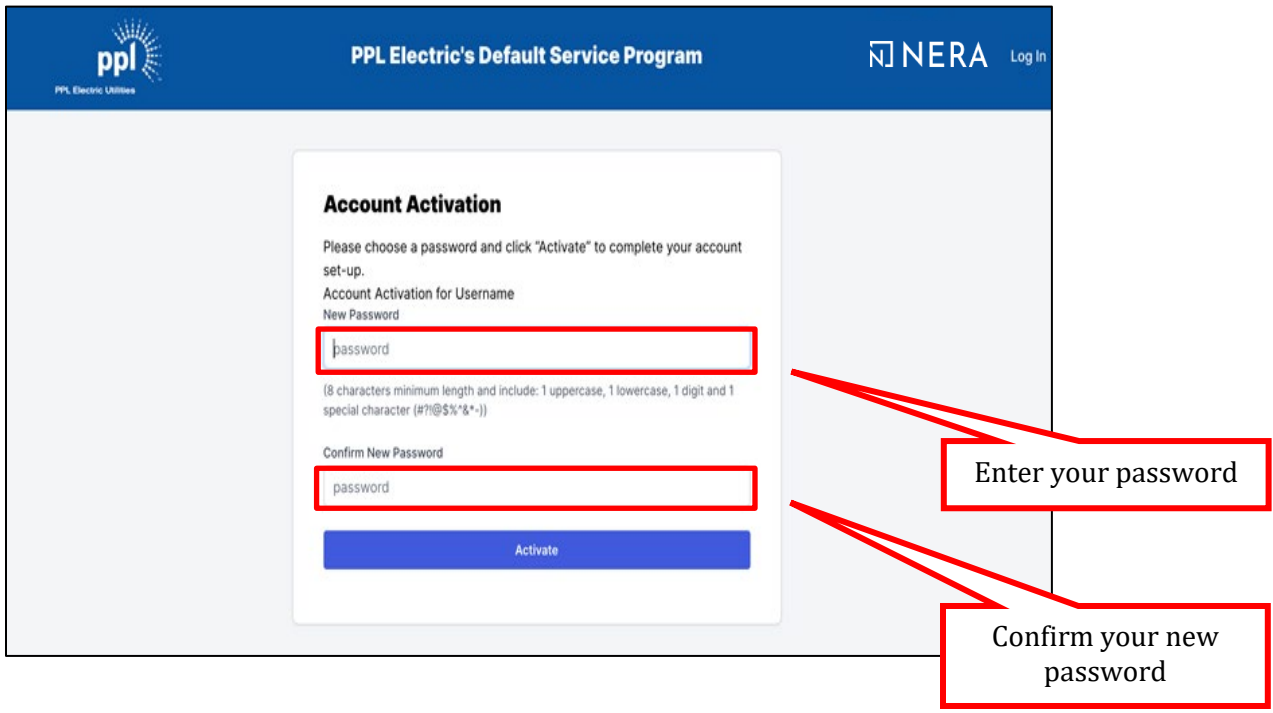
ppl
PPL Electric Utilities

PPL Electric's Default Service Program

NERA Log In

Account Activation

Please choose a password and click "Activate" to complete your account set-up.

Account Activation for Username

New Password

password

(8 characters minimum length and include: 1 uppercase, 1 lowercase, 1 digit and 1 special character (#?!@$%^&*-))

Confirm New Password

password

Activate

Enter your password

Confirm your new password